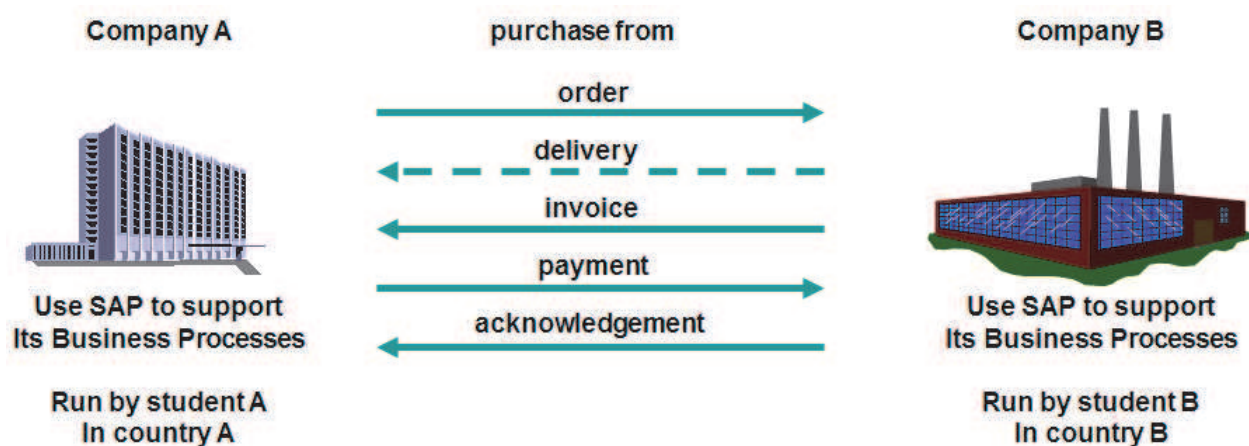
Company A

purchase from

Company B

order

delivery

invoice

payment

acknowledgement

Use SAP to support
Its Business Processes

Run by student A
In country A

Use SAP to support
Its Business Processes

Run by student B
In country B